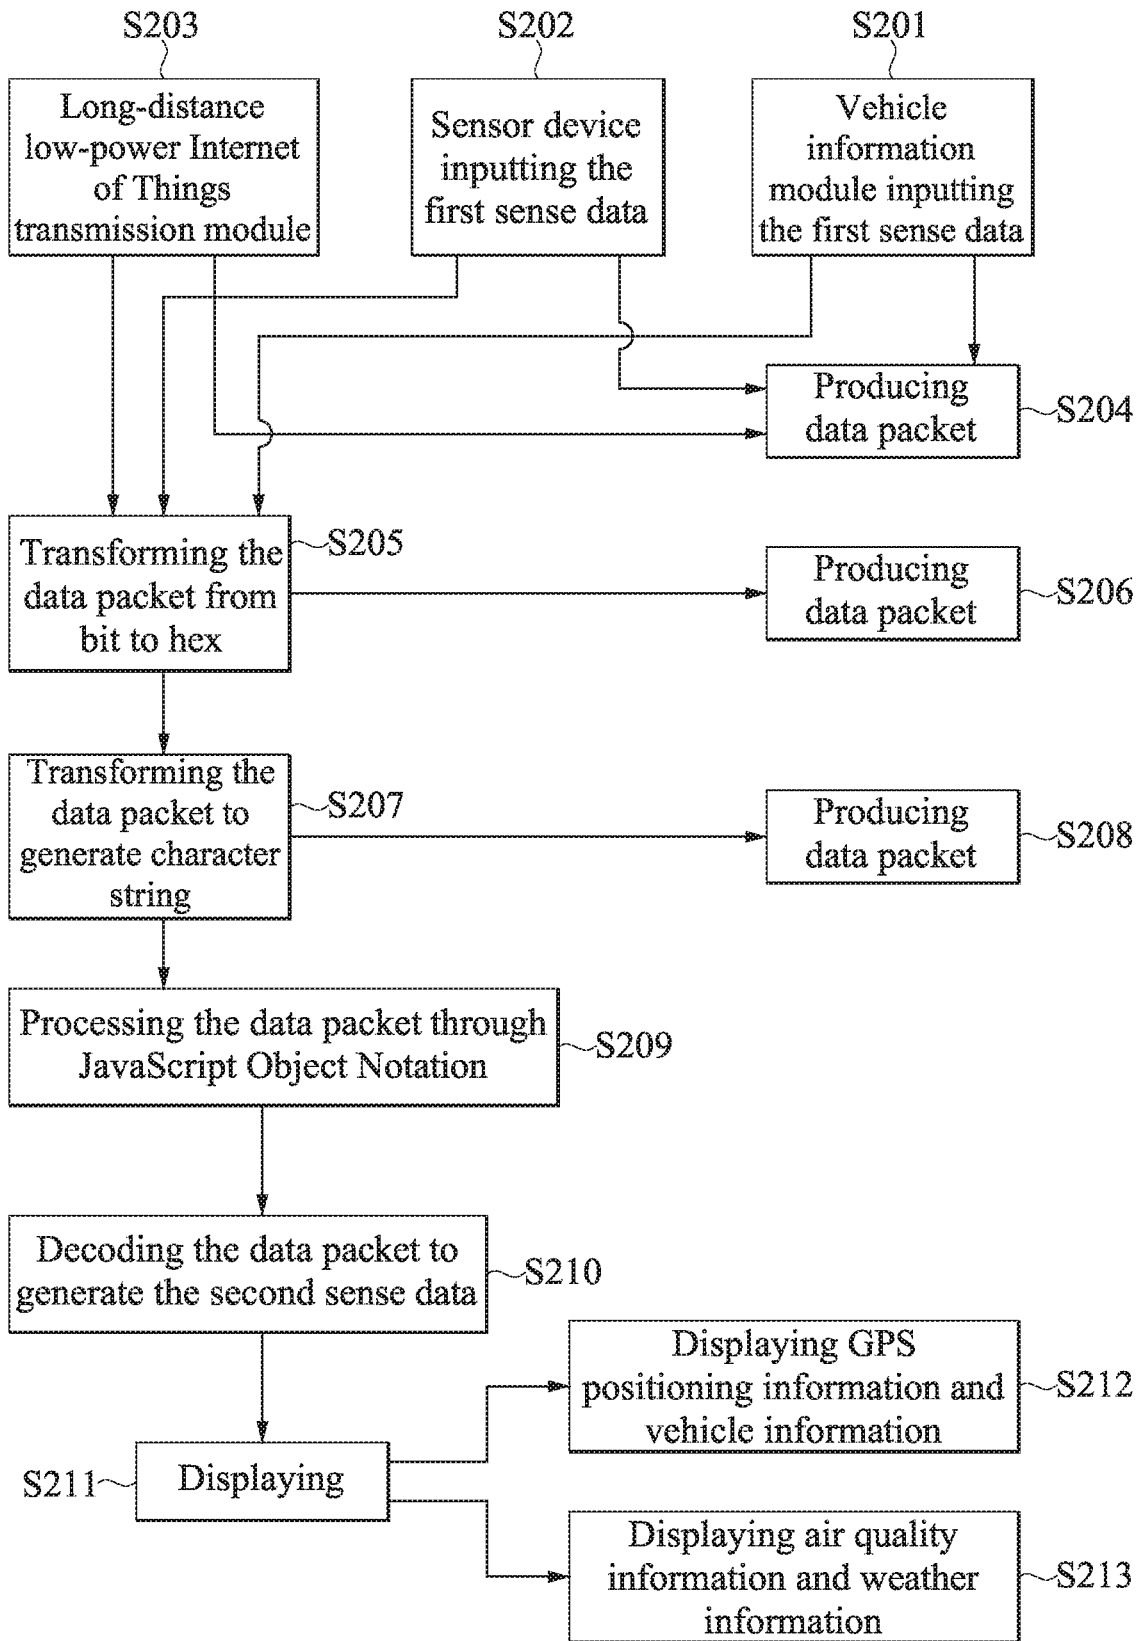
S203

Long-distance low-power Internet of Things transmission module

S202

Sensor device inputting the first sense data

S201

Vehicle information module inputting the first sense data

Producing data packet

S204

Transforming the data packet from bit to hex

S205

Producing data packet

S206

Transforming the data packet to generate character string

S207

Producing data packet

S208

Processing the data packet through JavaScript Object Notation

S209

Decoding the data packet to generate the second sense data

S210

Displaying GPS positioning information and vehicle information

S212

S211

Displaying

Displaying air quality information and weather information

S213